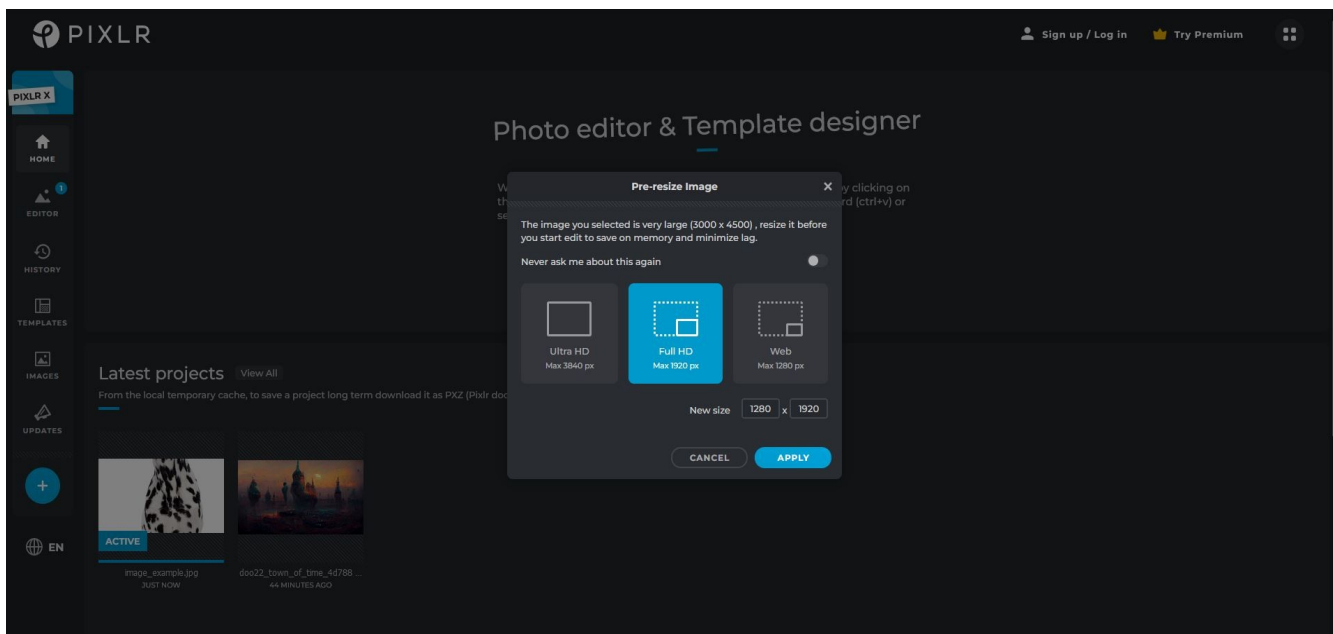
PIXLR

Sign up / Log in

Try Premium

PIXLR X

HOME

EDITOR

1

HISTORY

TEMPLATES

IMAGES

UPDATES

+

EN

Photo editor & Template designer

W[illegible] y clicking on th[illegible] rd (ctrl+v) or se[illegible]

Pre-resize Image

×

The image you selected is very large (3000 x 4500) , resize it before you start edit to save on memory and minimize lag.

Never ask me about this again

Ultra HD
Max 3840 px

Full HD
Max 1920 px

Web
Max 1280 px

New size 1280 x 1920

CANCEL

APPLY

Latest projects View All

From the local temporary cache, to save a project long term download it as PXZ (Pixlr doc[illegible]

ACTIVE

image_example.jpg
JUST NOW

doo22_town_of_time_4d788 ...
44 MINUTES AGO